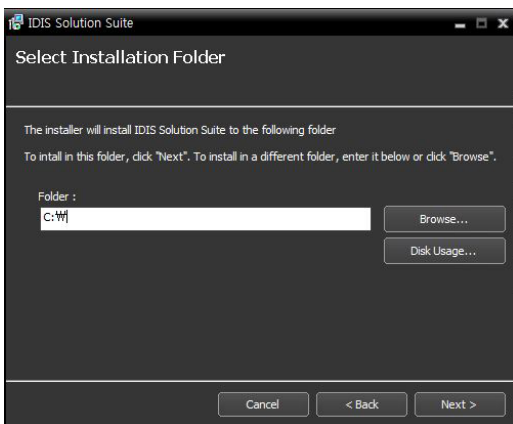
IDIS Solution Suite

Select Installation Folder

The installer will install IDIS Solution Suite to the following folder

To intall in this folder, click "Next". To install in a different folder, enter it below or click "Browse".

Folder :

C:₩

Browse...

Disk Usage...

Cancel

< Back

Next >